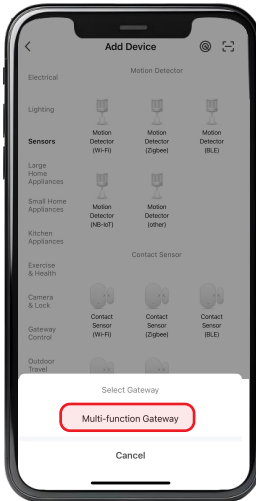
<

Add Device

Electrical

Lighting

Sensors

Large Home Appliances

Small Home Appliances

Kitchen Appliances

Exercise & Health

Camera & Lock

Gateway Control

Outdoor Travel

Motion Detector

Motion Detector (Wi-Fi)

Motion Detector (Zigbee)

Motion Detector (BLE)

Motion Detector (NB-IoT)

Motion Detector (other)

Contact Sensor

Contact Sensor (Wi-Fi)

Contact Sensor (Zigbee)

Contact Sensor (BLE)

Select Gateway

Multi-function Gateway

Cancel